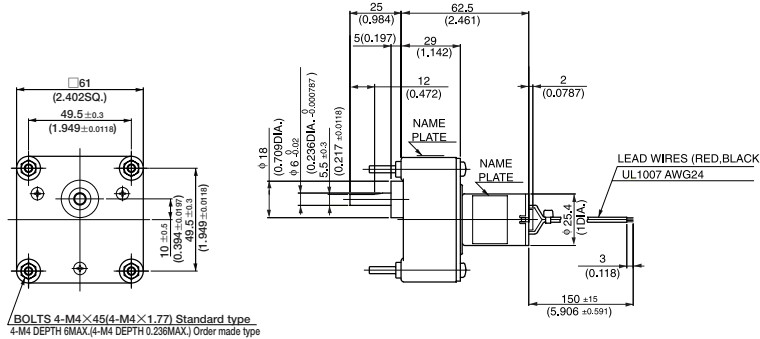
□61
(2.402SQ.)
49.5 ±0.3
(1.949 ±0.0118)
10 ±0.5
(0.394 ±0.0197)
49.5 ±0.3
(1.949 ±0.0118)
BOLTS 4-M4×45(4-M4×1.77) Standard type
4-M4 DEPTH 6MAX.(4-M4 DEPTH 0.236MAX.) Order made type
25
(0.984)
62.5
(2.461)
5(0.197)
29
(1.142)
12
(0.472)
2
(0.0787)
φ 18
(0.709DIA.)
φ 6 $^{0}_{-0.02}$
(0.236DIA. $^{0}_{-0.000787}$)
5.5 ±0.3
(0.217 ±0.0118)
NAME PLATE
NAME PLATE
LEAD WIRES (RED,BLACK
UL1007 AWG24
φ 25.4
(1DIA.)
3
(0.118)
150 ±15
(5.906 ±0.591)